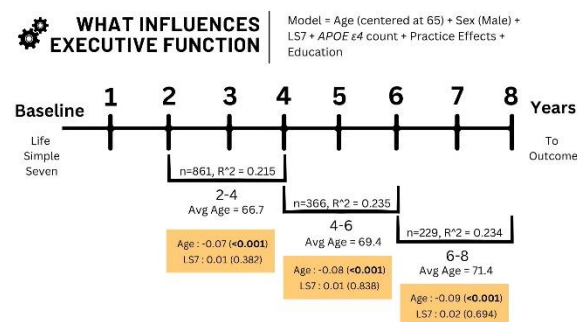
WHAT INFLUENCES EXECUTIVE FUNCTION

Model = Age (centered at 65) + Sex (Male) + LS7 + APOE ε4 count + Practice Effects + Education

Baseline 1 2 3 4 5 6 7 8 Years

Life Simple Seven

To Outcome

n=861, R^2 = 0.215
2-4
Avg Age = 66.7

Age : -0.07 (<0.001)
LS7 : 0.01 (0.382)

n=366, R^2 = 0.235
4-6
Avg Age = 69.4

Age : -0.08 (<0.001)
LS7 : 0.01 (0.838)

n=229, R^2 = 0.234
6-8
Avg Age = 71.4

Age : -0.09 (<0.001)
LS7 : 0.02 (0.694)